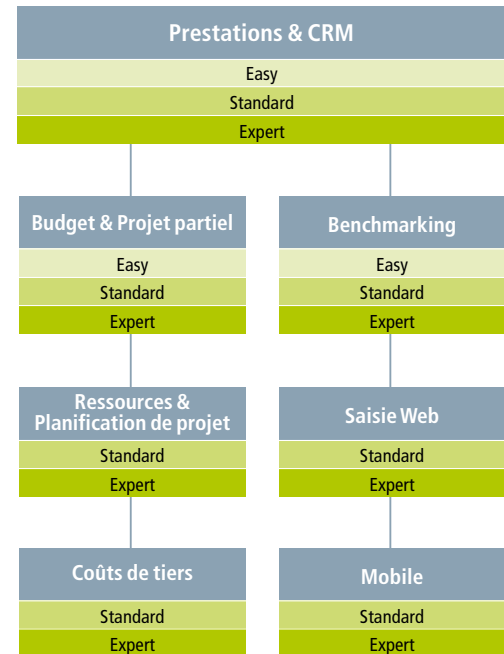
Prestations & CRM
Easy
Standard
Expert

Budget & Projet partiel
Easy
Standard
Expert

Benchmarking
Easy
Standard
Expert

Ressources & Planification de projet
Standard
Expert

Saisie Web
Standard
Expert

Coûts de tiers
Standard
Expert

Mobile
Standard
Expert